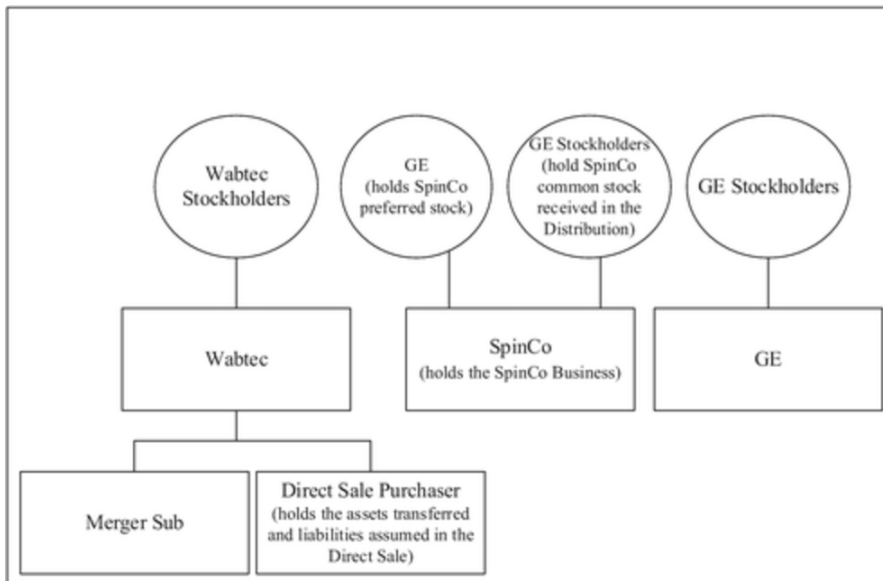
Wabtec Stockholders

GE (holds SpinCo preferred stock)

GE Stockholders (hold SpinCo common stock received in the Distribution)

GE Stockholders

Wabtec

SpinCo
(holds the SpinCo Business)

GE

Merger Sub

Direct Sale Purchaser
(holds the assets transferred and liabilities assumed in the Direct Sale)